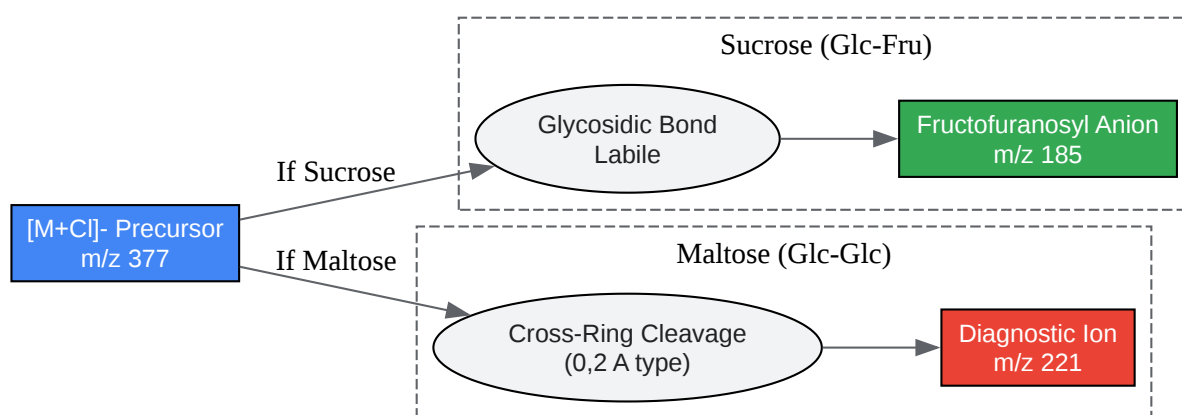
[M+Cl]- Precursor
m/z 377

If Sucrose

If Maltose

Sucrose (Glc-Fru)

Glycosidic Bond
Labile

Fructofuranosyl Anion
m/z 185

Maltose (Glc-Glc)

Cross-Ring Cleavage
(0,2 A type)

Diagnostic Ion
m/z 221